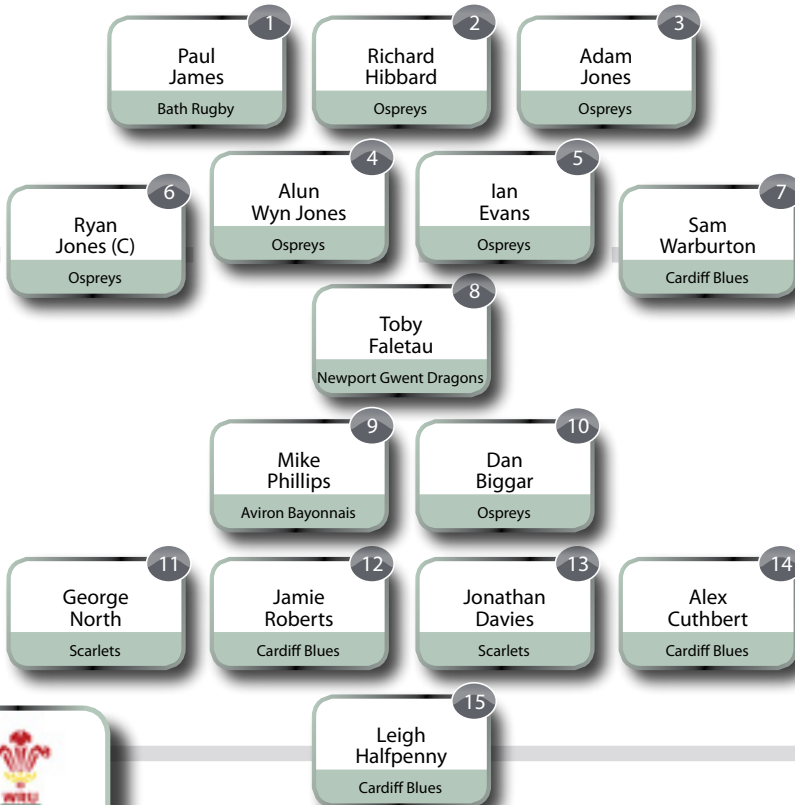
1
Paul James
Bath Rugby

2
Richard Hibbard
Ospreys

3
Adam Jones
Ospreys

6
Ryan Jones (C)
Ospreys

4
Alun Wyn Jones
Ospreys

5
Ian Evans
Ospreys

7
Sam Warburton
Cardiff Blues

8
Toby Faletau
Newport Gwent Dragons

9
Mike Phillips
Aviron Bayonnais

10
Dan Biggar
Ospreys

11
George North
Scarlets

12
Jamie Roberts
Cardiff Blues

13
Jonathan Davies
Scarlets

14
Alex Cuthbert
Cardiff Blues

15
Leigh Halfpenny
Cardiff Blues

WRU